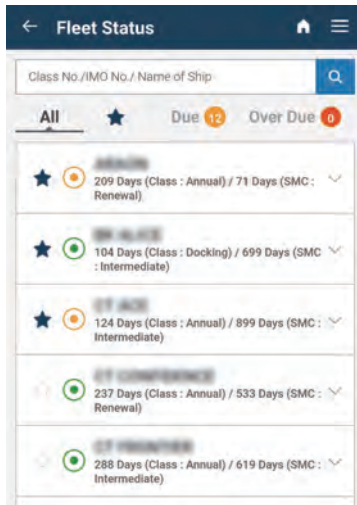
Fleet Status

Class No./IMO No./ Name of Ship

All
Due 12
Over Due 0

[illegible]
209 Days (Class : Annual) / 71 Days (SMC : Renewal)

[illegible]
104 Days (Class : Docking) / 699 Days (SMC : Intermediate)

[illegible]
124 Days (Class : Annual) / 899 Days (SMC : Intermediate)

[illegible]
237 Days (Class : Annual) / 533 Days (SMC : Renewal)

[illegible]
288 Days (Class : Annual) / 619 Days (SMC : Intermediate)